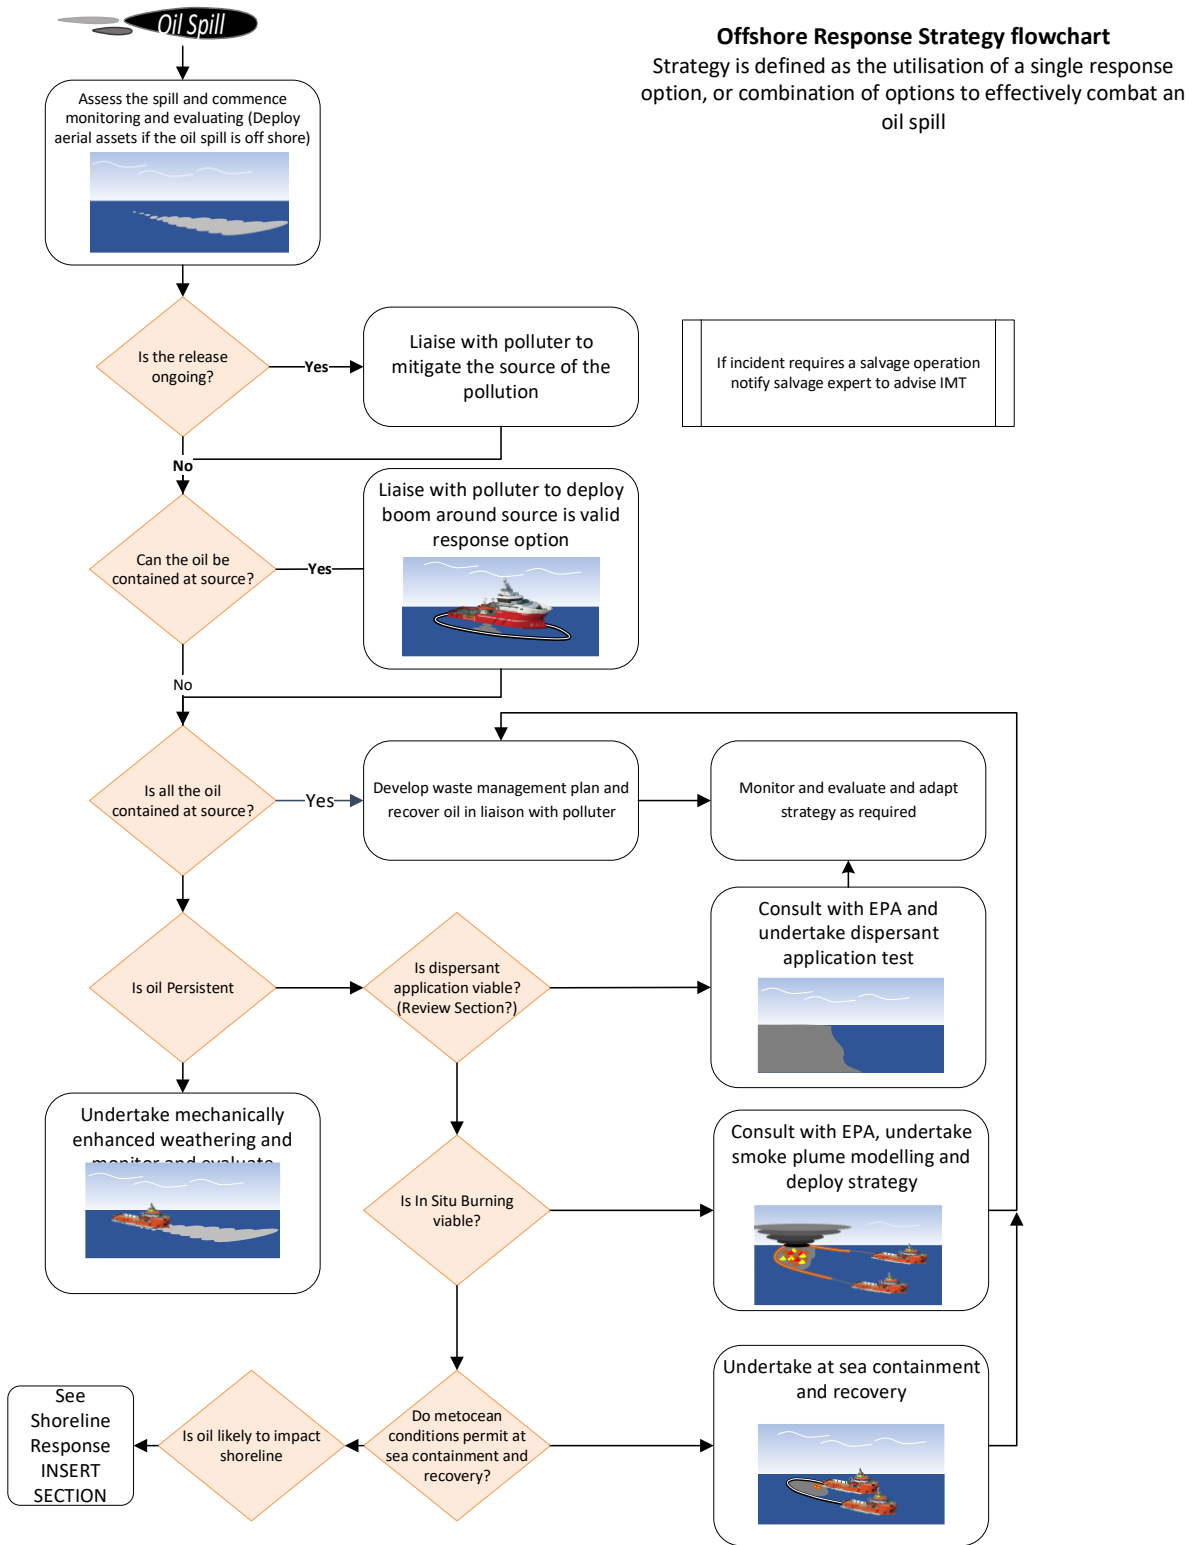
Oil Spill

Offshore Response Strategy flowchart

Strategy is defined as the utilisation of a single response option, or combination of options to effectively combat an oil spill

Assess the spill and commence monitoring and evaluating (Deploy aerial assets if the oil spill is off shore)

Is the release ongoing?

Yes

Liaise with polluter to mitigate the source of the pollution

If incident requires a salvage operation notify salvage expert to advise IMT

No

Can the oil be contained at source?

Yes

Liaise with polluter to deploy boom around source is valid response option

No

Is all the oil contained at source?

Yes

Develop waste management plan and recover oil in liaison with polluter

Monitor and evaluate and adapt strategy as required

Consult with EPA and undertake dispersant application test

Is oil Persistent

Is dispersant application viable? (Review Section?)

Undertake mechanically enhanced weathering and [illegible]

Consult with EPA, undertake smoke plume modelling and deploy strategy

Is In Situ Burning viable?

Undertake at sea containment and recovery

See Shoreline Response INSERT SECTION

Is oil likely to impact shoreline

Do metocean conditions permit at sea containment and recovery?